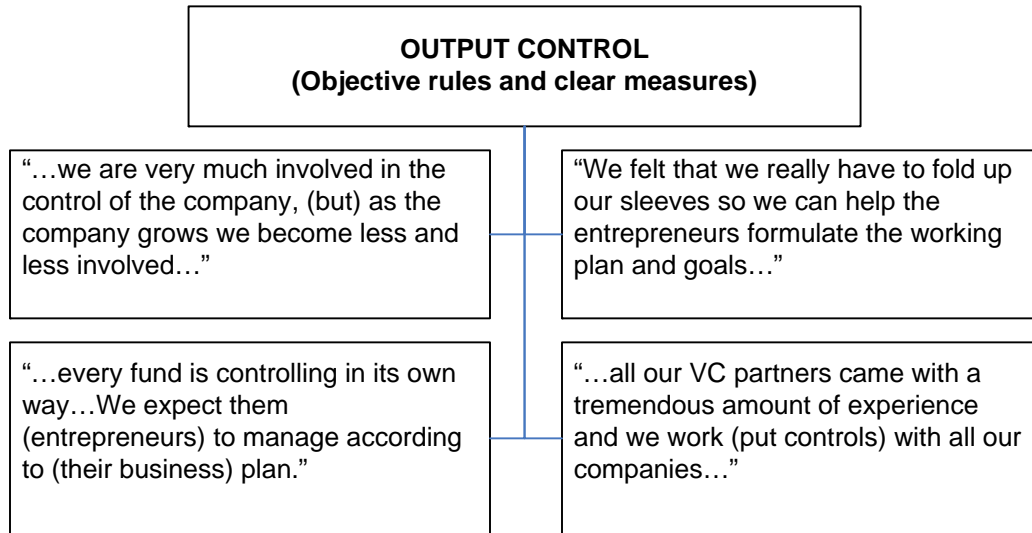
OUTPUT CONTROL
(Objective rules and clear measures)

"…we are very much involved in the control of the company, (but) as the company grows we become less and less involved…"

"We felt that we really have to fold up our sleeves so we can help the entrepreneurs formulate the working plan and goals…"

"…every fund is controlling in its own way…We expect them (entrepreneurs) to manage according to (their business) plan."

"…all our VC partners came with a tremendous amount of experience and we work (put controls) with all our companies…"